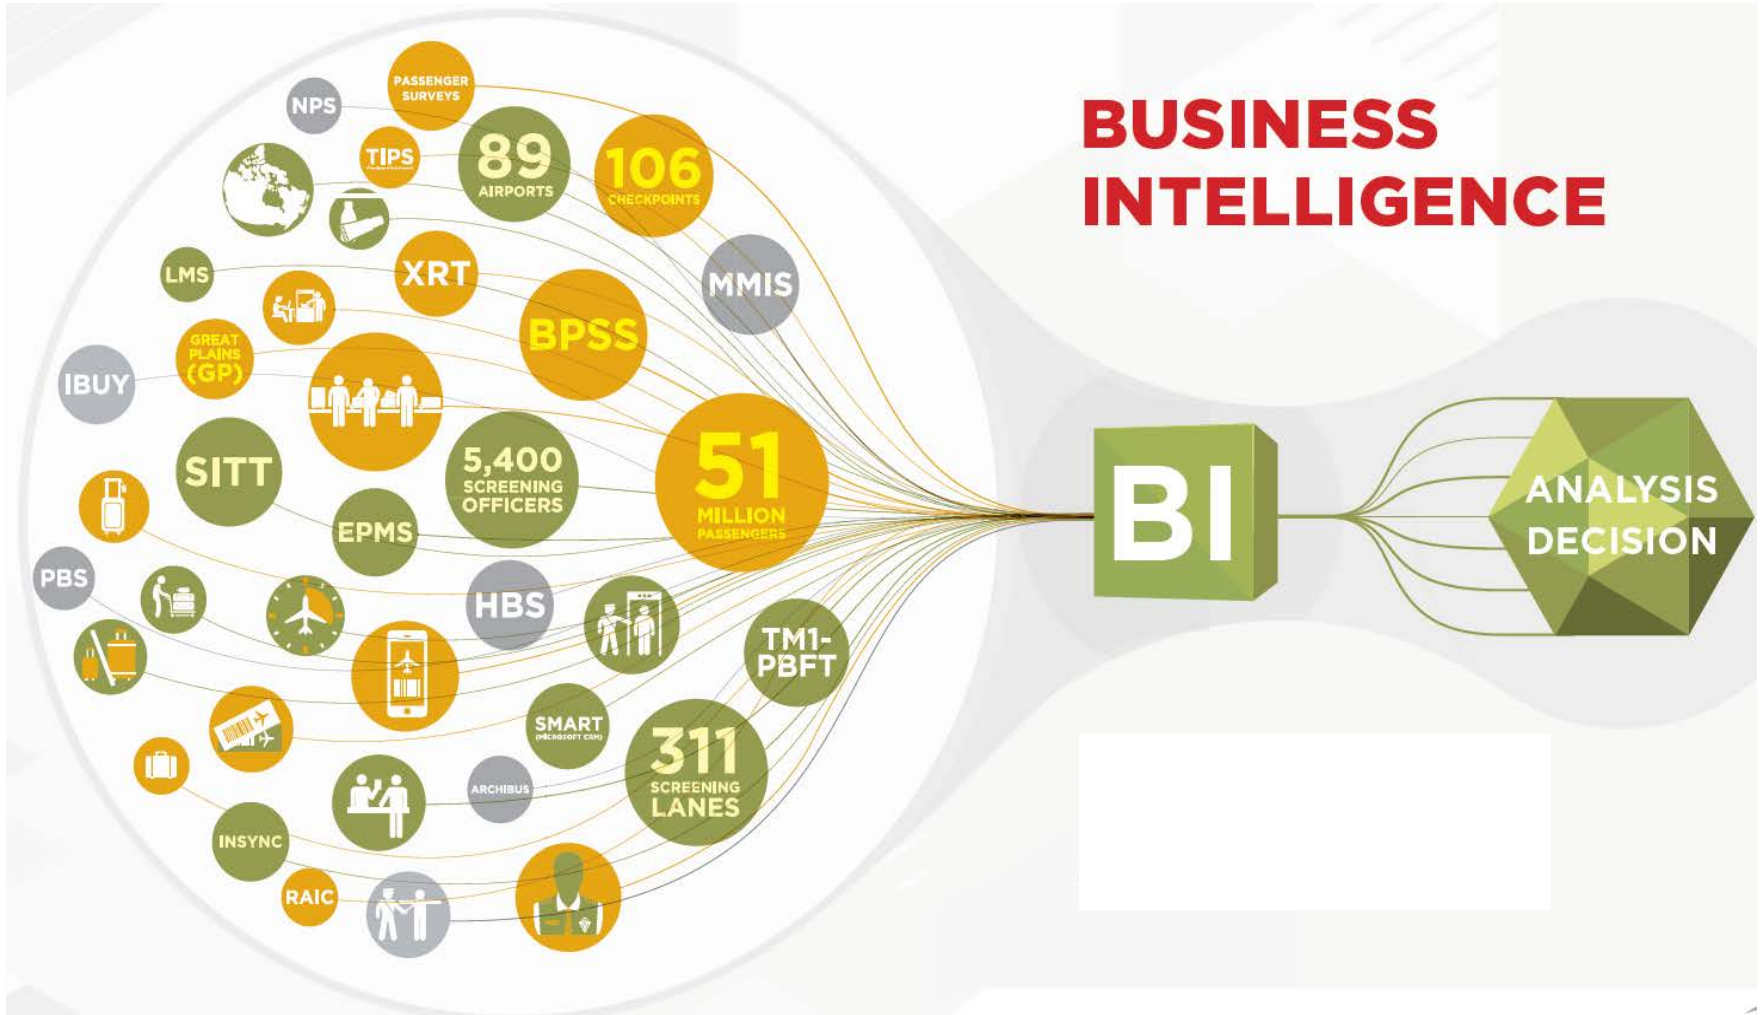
BUSINESS INTELLIGENCE

PASSENGER SURVEYS

NPS

TIPS

89 AIRPORTS

106 CHECKPOINTS

LMS

XRT

MMIS

GREAT PLAINS (GP)

BPSS

IBUY

SITT

5,400 SCREENING OFFICERS

51 MILLION PASSENGERS

EPMS

PBS

HBS

TM1-PBFT

SMART (MICROSOFT CRM)

311 SCREENING LANES

ARCHIBUS

INSYNC

RAIC

BI

ANALYSIS DECISION